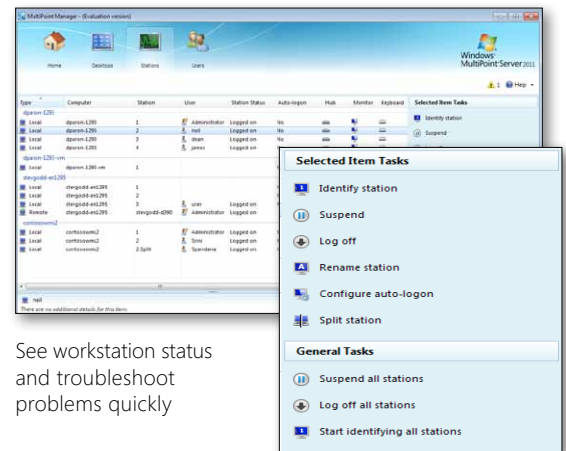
MultiPoint Manager - (Evaluation version)

Home Desktops Stations Users

Windows MultiPoint Server 2011

1 Help

| Type | Computer | Station | User | Station Status | Auto-logon | Hub | Monitor | Keyboard |
|---|---|---|---|---|---|---|---|---|
| dparon-1290 | | | | | | | | |
| Local | dparon-1290 | 1 | Administrator | Logged on | No | | | |
| Local | dparon-1290 | 2 | nell | Logged on | No | | | |
| Local | dparon-1290 | 3 | dean | Logged on | No | | | |
| Local | dparon-1290 | 4 | james | Logged on | No | | | |
| dparon-1290-vm | | | | | | | | |
| Local | dparon-1290-vm | 1 | | | | | | |
| stergodd-es1295 | | | | | | | | |
| Local | stergodd-es1295 | 1 | | | | | | |
| Local | stergodd-es1295 | 2 | | | | | | |
| Local | stergodd-es1295 | 3 | user | Logged on | | | | |
| Remote | stergodd-es1295 | stergodd-d290 | Administrator | Logged on | | | | |
| contosowms2 | | | | | | | | |
| Local | contosowms2 | 1 | Administrator | Logged on | | | | |
| Local | contosowms2 | 2 | Srini | Logged on | | | | |
| Local | contosowms2 | 2.Split | Spandana | Logged on | | | | |

nell
There are no additional details for this item

Selected Item Tasks
Identify station
Suspend

Selected Item Tasks
Identify station
Suspend
Log off
Rename station
Configure auto-logon
Split station
General Tasks
Suspend all stations
Log off all stations
Start identifying all stations

See workstation status and troubleshoot problems quickly